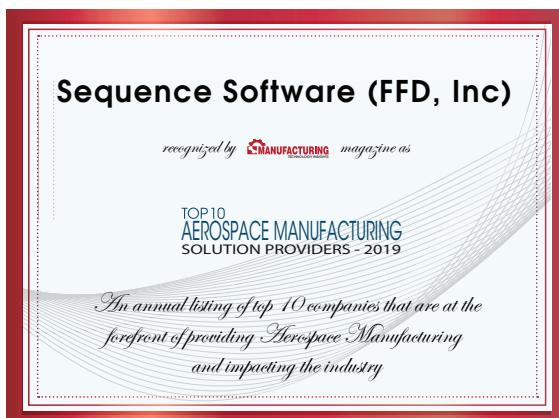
Sequence Software (FFD, Inc)

recognized by MANUFACTURING TECHNOLOGY INSIGHTS magazine as

TOP 10
AEROSPACE MANUFACTURING
SOLUTION PROVIDERS - 2019

An annual listing of top 10 companies that are at the forefront of providing Aerospace Manufacturing and impacting the industry